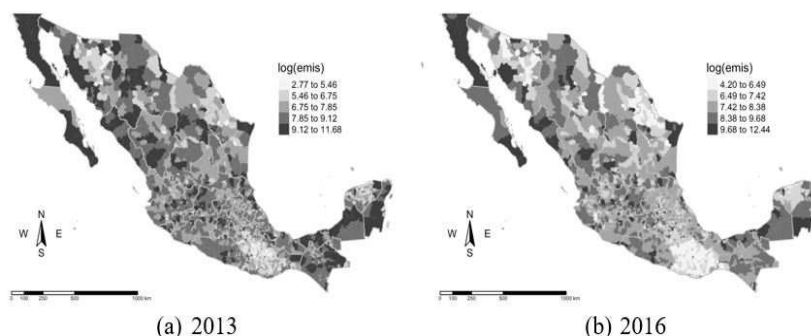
log(emis)
2.77 to 5.46
5.46 to 6.75
6.75 to 7.85
7.85 to 9.12
9.12 to 11.68

N
W E
S

0 100 250 500 1000 km

(a) 2013

log(emis)
4.20 to 6.49
6.49 to 7.42
7.42 to 8.38
8.38 to 9.68
9.68 to 12.44

N
W E
S

0 100 250 500 1000 km

(b) 2016